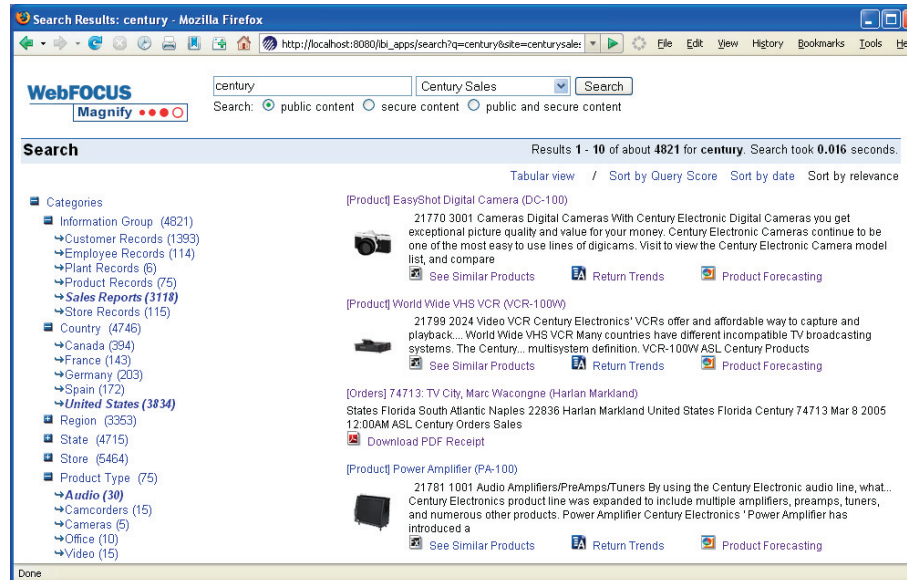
Search Results: century - Mozilla Firefox

http://localhost:8080/ibi_apps/search?q=century&site=centurysales

File Edit View History Bookmarks Tools He

WebFOCUS
Magnify

century
Century Sales
Search
Search: public content secure content public and secure content

Search

Results **1 - 10** of about **4821** for **century**. Search took **0.016** seconds.

Tabular view / Sort by Query Score Sort by date Sort by relevance

Categories
Information Group (4821)
Customer Records (1393)
Employee Records (114)
Plant Records (6)
Product Records (75)
*Sales Reports (3118)*
Store Records (115)
Country (4746)
Canada (394)
France (143)
Germany (203)
Spain (172)
*United States (3834)*
Region (3353)
State (4715)
Store (5464)
Product Type (75)
*Audio (30)*
Camcorders (15)
Cameras (5)
Office (10)
Video (15)

[Product] EasyShot Digital Camera (DC-100)
21770 3001 Cameras Digital Cameras With Century Electronic Digital Cameras you get exceptional picture quality and value for your money. Century Electronic Cameras continue to be one of the most easy to use lines of digicams. Visit to view the Century Electronic Camera model list, and compare
See Similar Products Return Trends Product Forecasting

[Product] World Wide VHS VCR (VCR-100W)
21799 2024 Video VCR Century Electronics' VCRs offer and affordable way to capture and playback.... World Wide VHS VCR Many countries have different incompatible TV broadcasting systems. The Century... multisystem definition. VCR-100W ASL Century Products
See Similar Products Return Trends Product Forecasting

[Orders] 74713: TV City, Marc Wacongne (Harlan Markland)
States Florida South Atlantic Naples 22836 Harlan Markland United States Florida Century 74713 Mar 8 2005 12:00AM ASL Century Orders Sales
Download PDF Receipt

[Product] Power Amplifier (PA-100)
21781 1001 Audio Amplifiers/PreAmps/Tuners By using the Century Electronic audio line, what... Century Electronics product line was expanded to include multiple amplifiers, preamps, tuners, and numerous other products. Power Amplifier Century Electronics ' Power Amplifier has introduced a
See Similar Products Return Trends Product Forecasting

Done